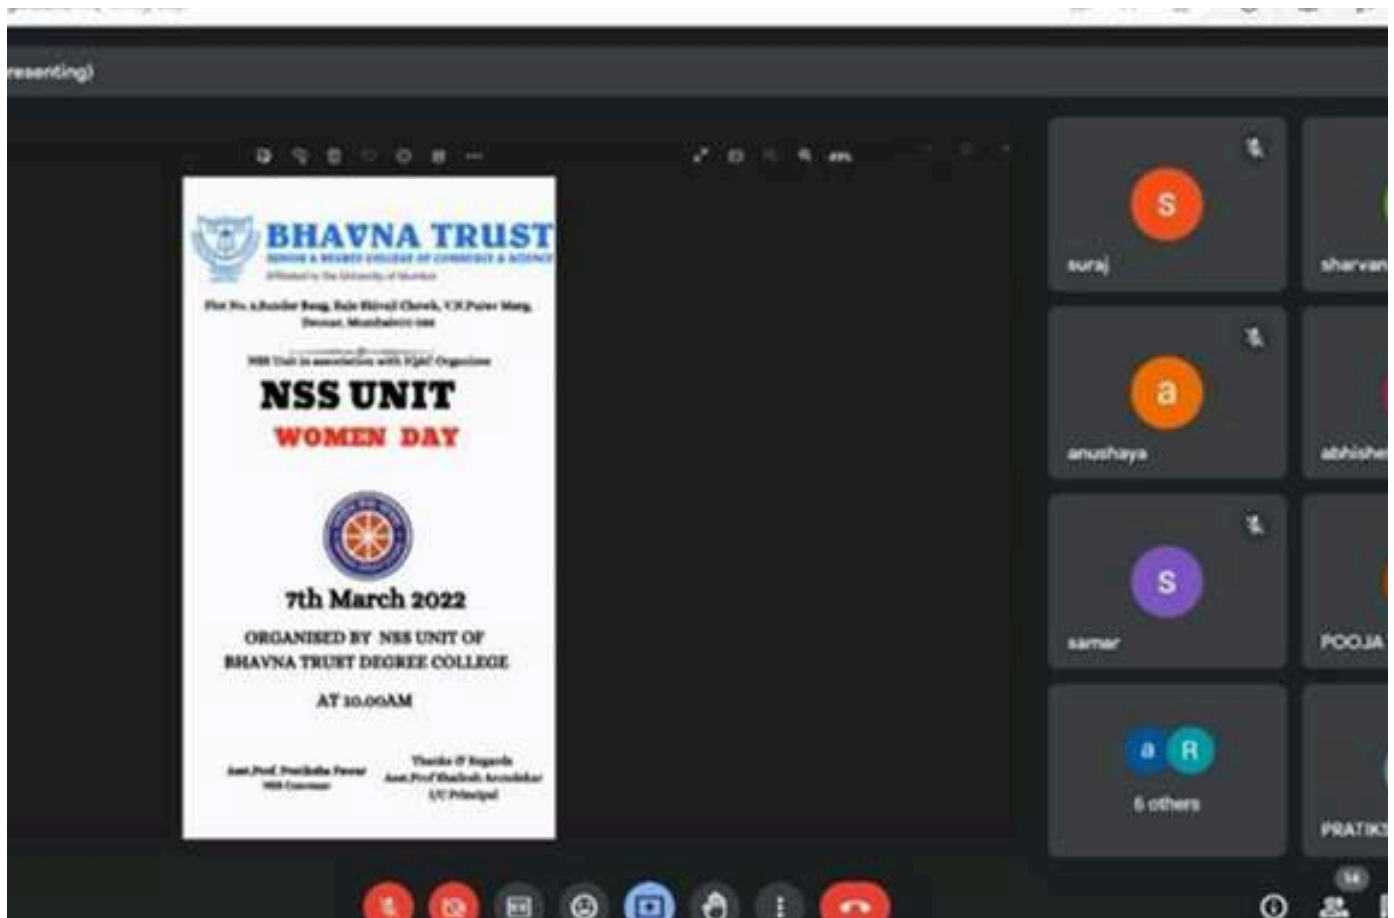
resenting)

BHAVNA TRUST
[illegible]
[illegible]

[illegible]

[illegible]

NSS UNIT
WOMEN DAY

7th March 2022

ORGANISED BY NSS UNIT OF
BHAVNA TRUST DEGREE COLLEGE

AT 10.00AM

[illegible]
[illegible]

Thanks & Regards
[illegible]
I/C Principal

S
suraj

sharvan

a
anushaya

abhishe

S
samar

POOJA

a R
6 others

PRATIK

14